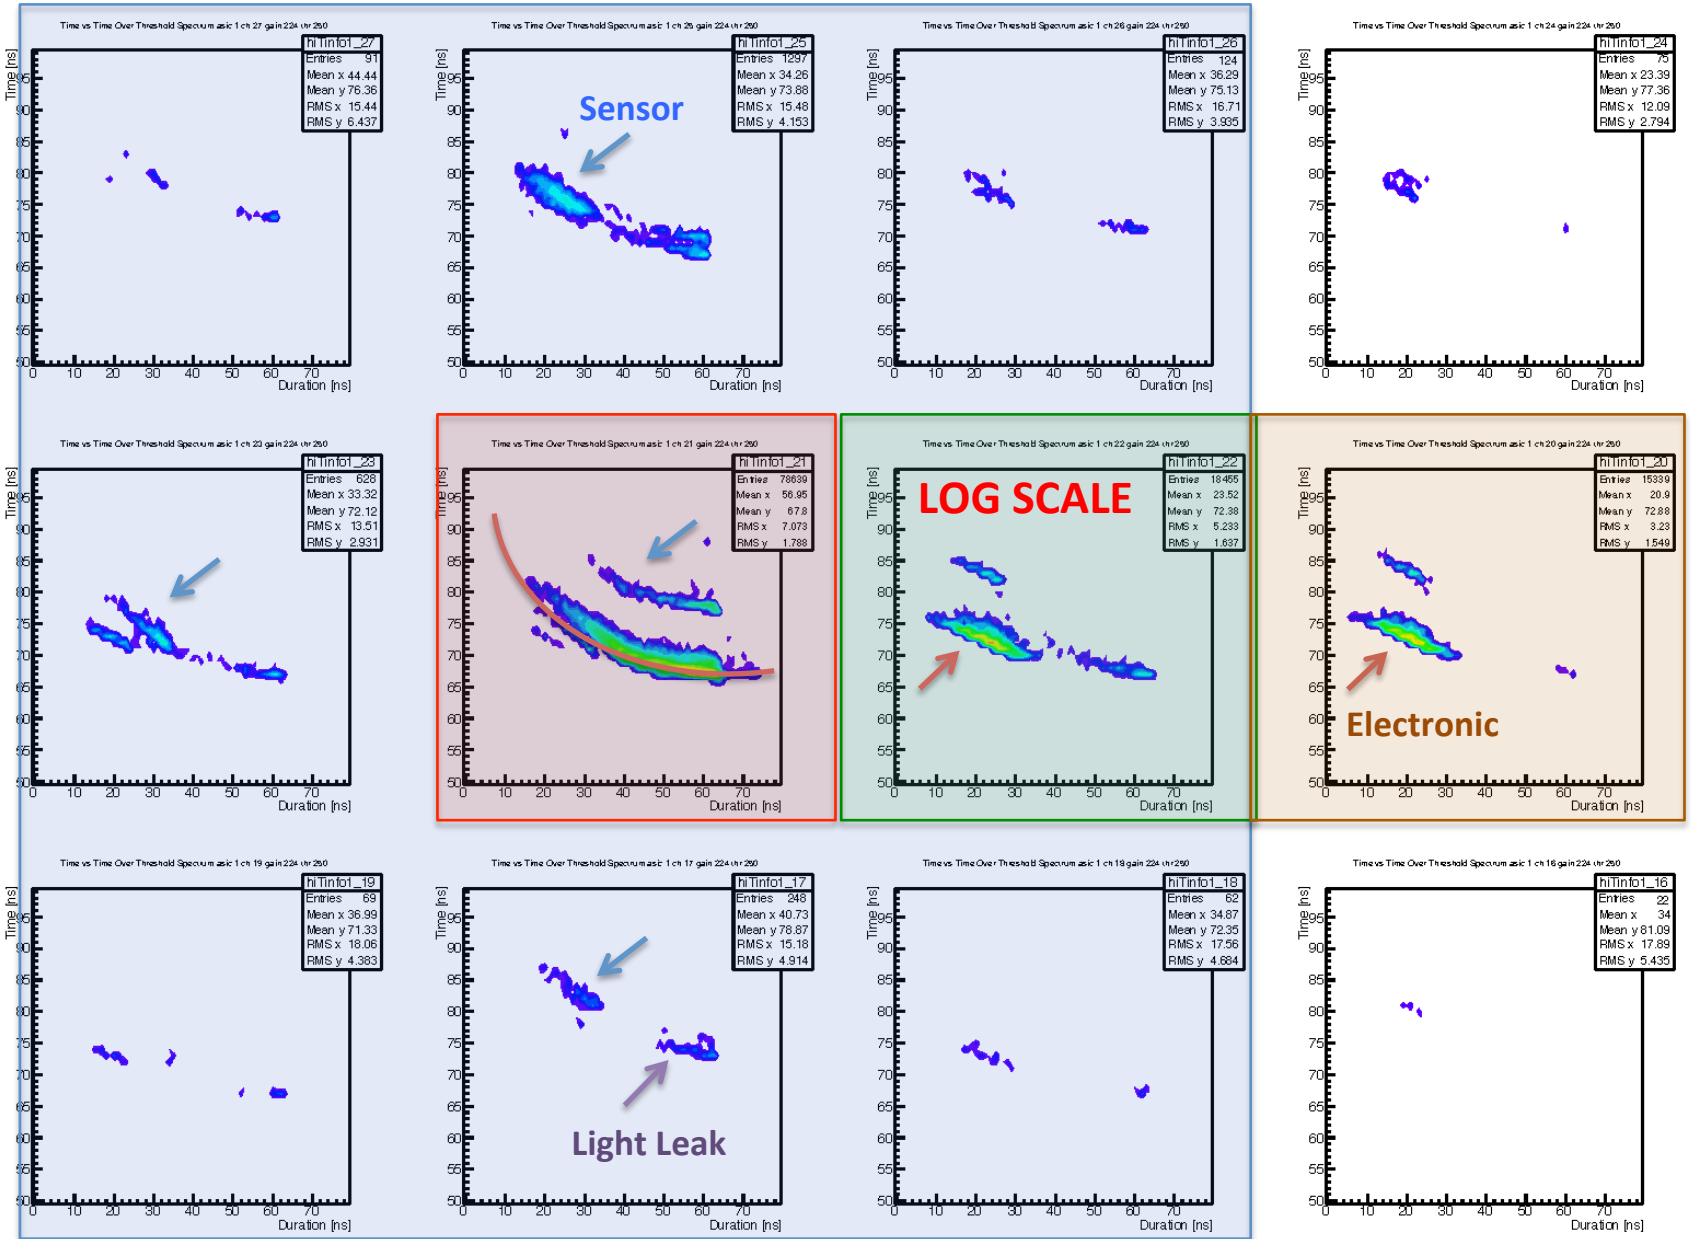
Time vs Time Over Threshold Spectrum asic 1 ch 27 gain 224 thr 250

| hiTinfo1_27 | |
|---|---|
| Entries | 91 |
| Mean x | 44.44 |
| Mean y | 76.36 |
| RMS x | 15.44 |
| RMS y | 6.437 |

Time [ns]
95 90 85 80 75 70 65 60 55 50
0 10 20 30 40 50 60 70
Duration [ns]

Time vs Time Over Threshold Spectrum asic 1 ch 25 gain 224 thr 250

| hiTinfo1_25 | |
|---|---|
| Entries | 1297 |
| Mean x | 34.26 |
| Mean y | 73.88 |
| RMS x | 15.48 |
| RMS y | 4.153 |

Sensor

Time [ns]
95 90 85 80 75 70 65 60 55 50
0 10 20 30 40 50 60 70
Duration [ns]

Time vs Time Over Threshold Spectrum asic 1 ch 26 gain 224 thr 250

| hiTinfo1_26 | |
|---|---|
| Entries | 124 |
| Mean x | 36.29 |
| Mean y | 75.13 |
| RMS x | 16.71 |
| RMS y | 3.935 |

Time [ns]
95 90 85 80 75 70 65 60 55 50
0 10 20 30 40 50 60 70
Duration [ns]

Time vs Time Over Threshold Spectrum asic 1 ch 24 gain 224 thr 250

| hiTinfo1_24 | |
|---|---|
| Entries | 75 |
| Mean x | 23.39 |
| Mean y | 77.36 |
| RMS x | 12.09 |
| RMS y | 2.794 |

Time [ns]
95 90 85 80 75 70 65 60 55 50
0 10 20 30 40 50 60 70
Duration [ns]

Time vs Time Over Threshold Spectrum asic 1 ch 23 gain 224 thr 250

| hiTinfo1_23 | |
|---|---|
| Entries | 628 |
| Mean x | 33.32 |
| Mean y | 72.12 |
| RMS x | 13.51 |
| RMS y | 2.931 |

Time [ns]
95 90 85 80 75 70 65 60 55 50
0 10 20 30 40 50 60 70
Duration [ns]

Time vs Time Over Threshold Spectrum asic 1 ch 21 gain 224 thr 250

| hiTinfo1_21 | |
|---|---|
| Entries | 78639 |
| Mean x | 56.95 |
| Mean y | 67.8 |
| RMS x | 7.073 |
| RMS y | 1.788 |

Time [ns]
95 90 85 80 75 70 65 60 55 50
0 10 20 30 40 50 60 70
Duration [ns]

Time vs Time Over Threshold Spectrum asic 1 ch 22 gain 224 thr 250

| hiTinfo1_22 | |
|---|---|
| Entries | 18455 |
| Mean x | 23.52 |
| Mean y | 72.38 |
| RMS x | 5.233 |
| RMS y | 1.637 |

LOG SCALE

Time [ns]
95 90 85 80 75 70 65 60 55 50
0 10 20 30 40 50 60 70
Duration [ns]

Time vs Time Over Threshold Spectrum asic 1 ch 20 gain 224 thr 250

| hiTinfo1_20 | |
|---|---|
| Entries | 15339 |
| Mean x | 20.9 |
| Mean y | 72.68 |
| RMS x | 3.23 |
| RMS y | 1.549 |

Electronic

Time [ns]
95 90 85 80 75 70 65 60 55 50
0 10 20 30 40 50 60 70
Duration [ns]

Time vs Time Over Threshold Spectrum asic 1 ch 19 gain 224 thr 250

| hiTinfo1_19 | |
|---|---|
| Entries | 69 |
| Mean x | 36.99 |
| Mean y | 71.33 |
| RMS x | 18.06 |
| RMS y | 4.383 |

Time [ns]
95 90 85 80 75 70 65 60 55 50
0 10 20 30 40 50 60 70
Duration [ns]

Time vs Time Over Threshold Spectrum asic 1 ch 17 gain 224 thr 250

| hiTinfo1_17 | |
|---|---|
| Entries | 248 |
| Mean x | 40.73 |
| Mean y | 78.87 |
| RMS x | 15.18 |
| RMS y | 4.914 |

Light Leak

Time [ns]
95 90 85 80 75 70 65 60 55 50
0 10 20 30 40 50 60 70
Duration [ns]

Time vs Time Over Threshold Spectrum asic 1 ch 18 gain 224 thr 250

| hiTinfo1_18 | |
|---|---|
| Entries | 62 |
| Mean x | 34.87 |
| Mean y | 72.35 |
| RMS x | 17.56 |
| RMS y | 4.684 |

Time [ns]
95 90 85 80 75 70 65 60 55 50
0 10 20 30 40 50 60 70
Duration [ns]

Time vs Time Over Threshold Spectrum asic 1 ch 16 gain 224 thr 250

| hiTinfo1_16 | |
|---|---|
| Entries | 22 |
| Mean x | 34 |
| Mean y | 81.09 |
| RMS x | 17.89 |
| RMS y | 5.435 |

Time [ns]
95 90 85 80 75 70 65 60 55 50
0 10 20 30 40 50 60 70
Duration [ns]